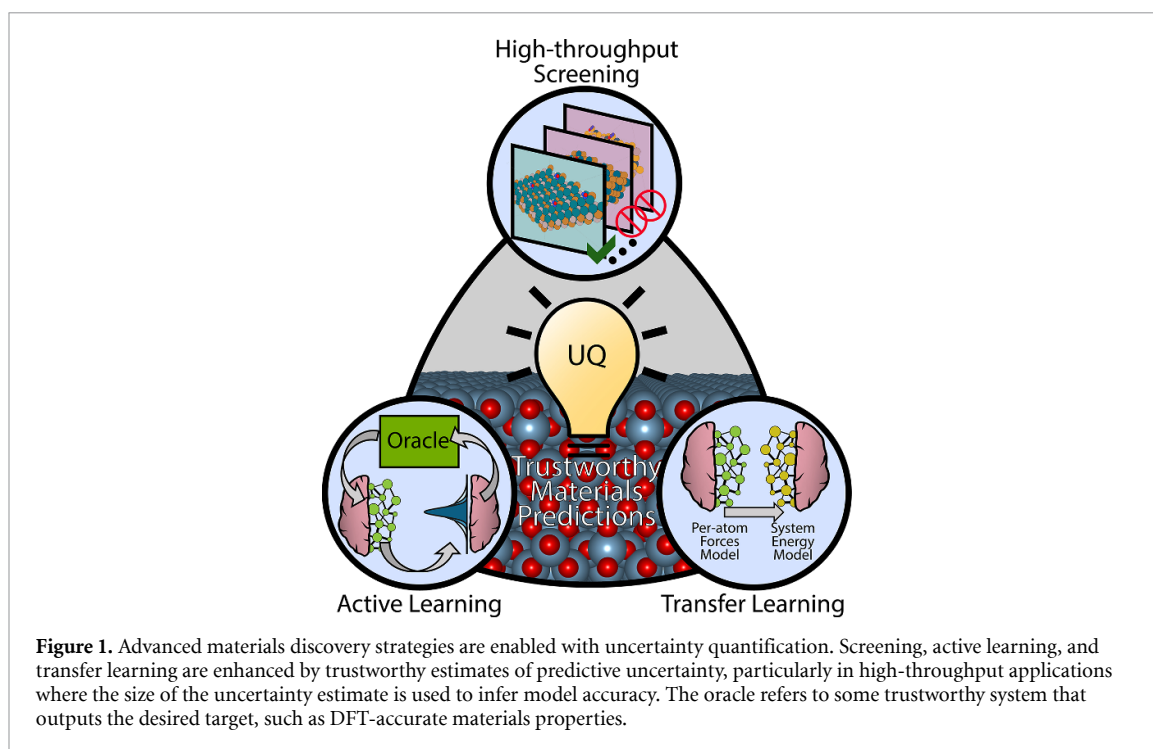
High-throughput
Screening

UQ

Trustworthy
Materials
Predictions

Oracle

Per-atom
Forces
Model

System
Energy
Model

Active Learning

Transfer Learning

**Figure 1.** Advanced materials discovery strategies are enabled with uncertainty quantification. Screening, active learning, and transfer learning are enhanced by trustworthy estimates of predictive uncertainty, particularly in high-throughput applications where the size of the uncertainty estimate is used to infer model accuracy. The oracle refers to some trustworthy system that outputs the desired target, such as DFT-accurate materials properties.